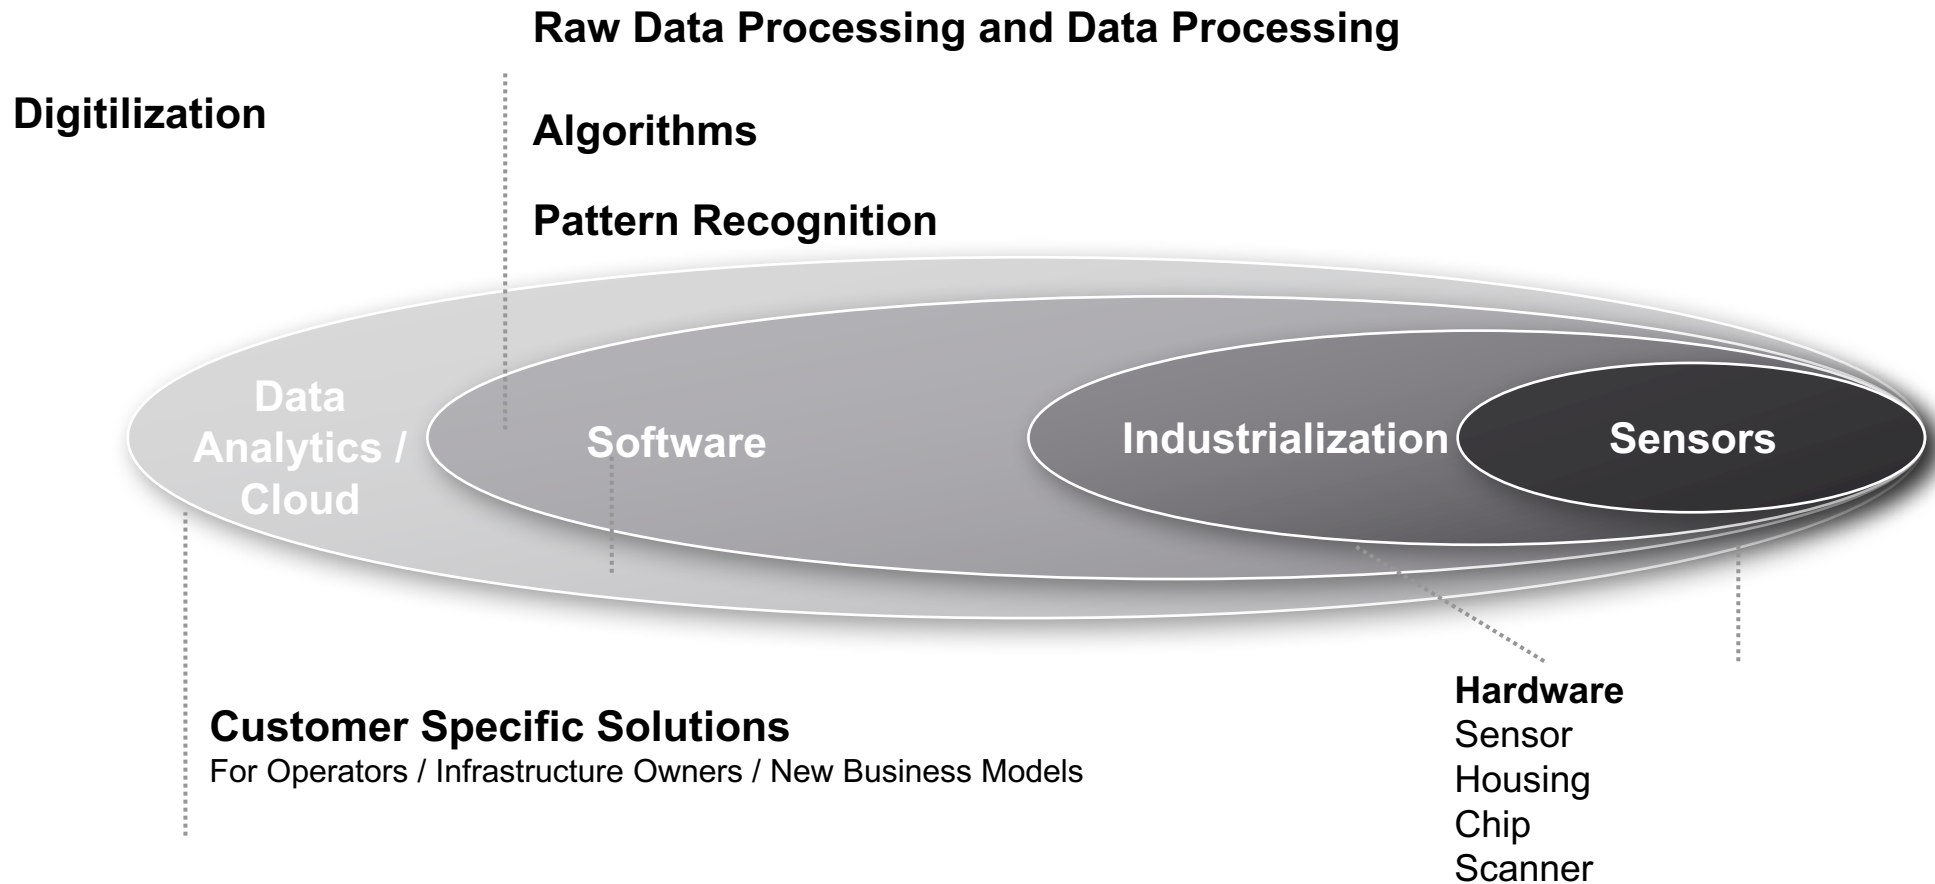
Raw Data Processing and Data Processing

Digitilization

Algorithms

Pattern Recognition

Data Analytics / Cloud

Software

Industrialization

Sensors

Customer Specific Solutions
For Operators / Infrastructure Owners / New Business Models

Hardware
Sensor
Housing
Chip
Scanner